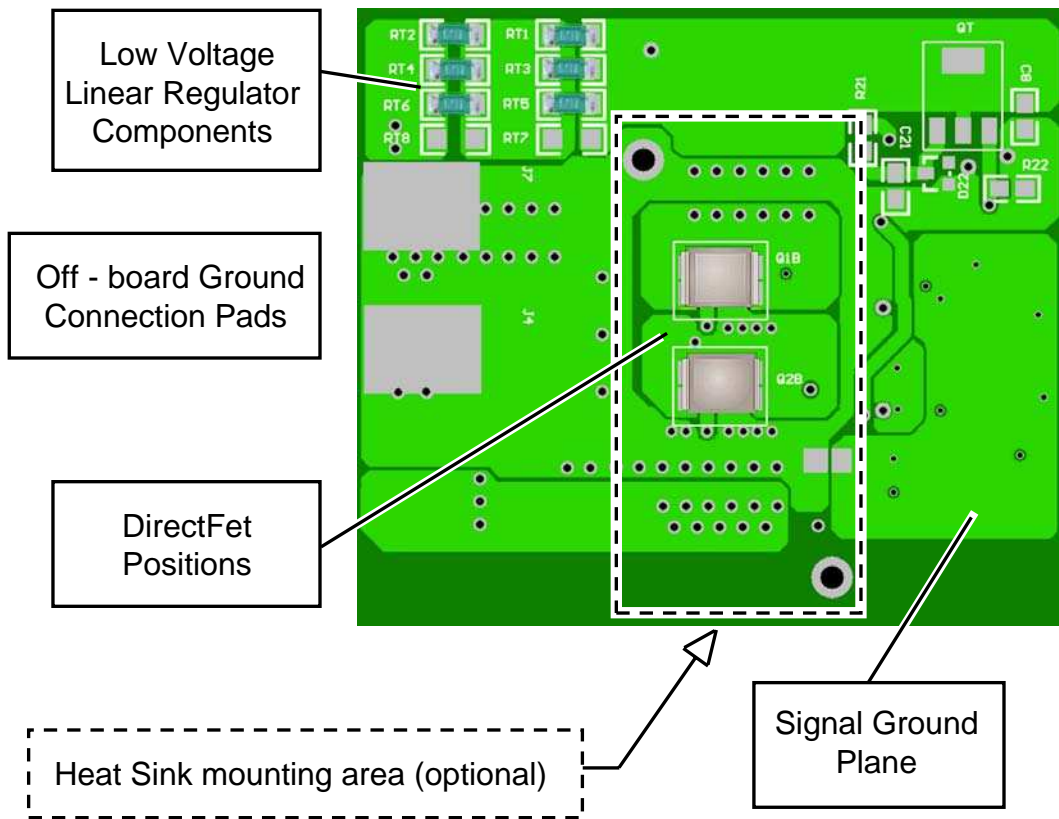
Low Voltage Linear Regulator Components

RT2
RT1
RT4
RT3
RT6
RT5
RT8
RT7

QT
C8
R21
C21
D22
R22

J7
J4

Q1B
Q2B

Off - board Ground Connection Pads

DirectFet Positions

Heat Sink mounting area (optional)

Signal Ground Plane